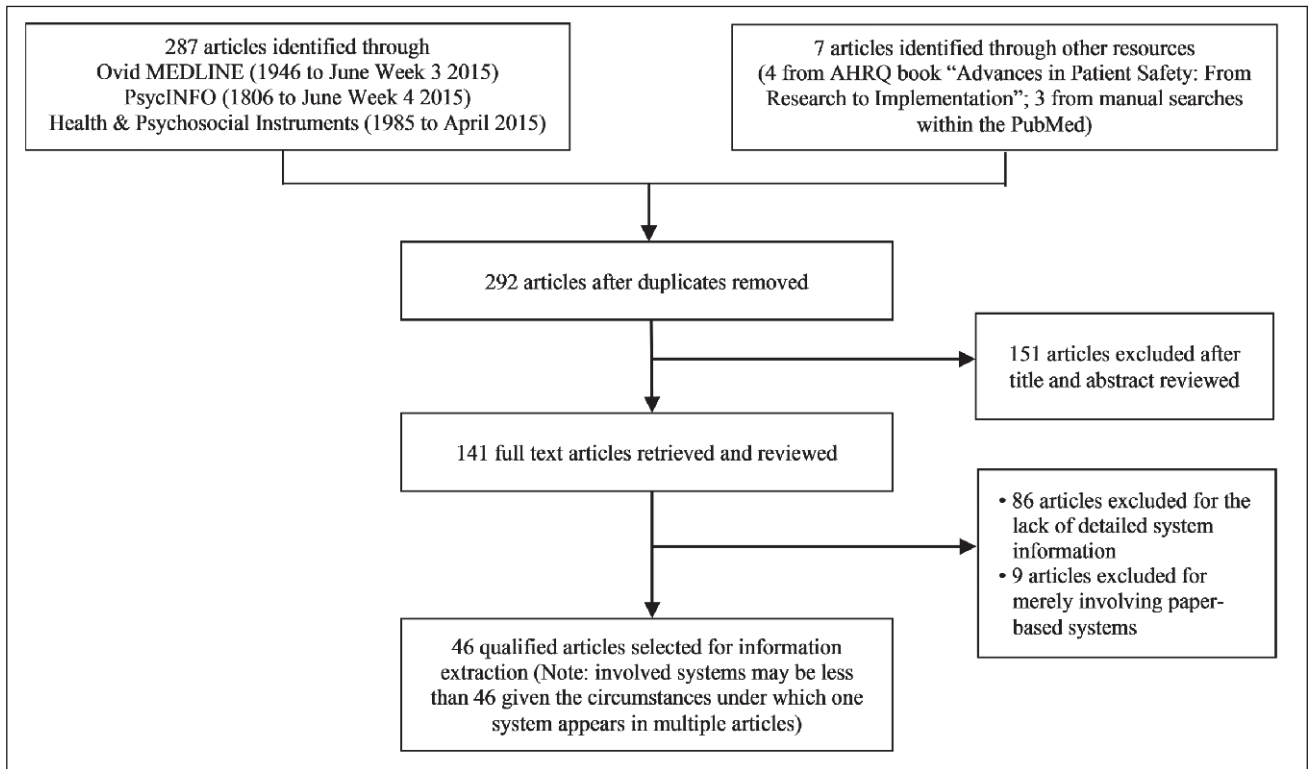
287 articles identified through
Ovid MEDLINE (1946 to June Week 3 2015)
PsycINFO (1806 to June Week 4 2015)
Health & Psychosocial Instruments (1985 to April 2015)

7 articles identified through other resources
(4 from AHRQ book "Advances in Patient Safety: From Research to Implementation"; 3 from manual searches within the PubMed)

292 articles after duplicates removed

151 articles excluded after title and abstract reviewed

141 full text articles retrieved and reviewed

• 86 articles excluded for the lack of detailed system information
• 9 articles excluded for merely involving paper-based systems

46 qualified articles selected for information extraction (Note: involved systems may be less than 46 given the circumstances under which one system appears in multiple articles)